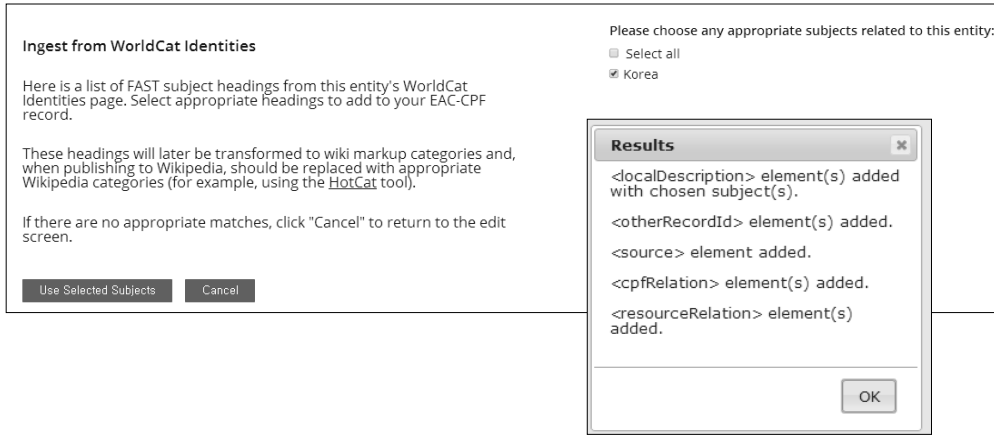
Ingest from WorldCat Identities

Here is a list of FAST subject headings from this entity's WorldCat Identities page. Select appropriate headings to add to your EAC-CPF record.

These headings will later be transformed to wiki markup categories and, when publishing to Wikipedia, should be replaced with appropriate Wikipedia categories (for example, using the HotCat tool).

If there are no appropriate matches, click "Cancel" to return to the edit screen.

Use Selected Subjects Cancel

Please choose any appropriate subjects related to this entity:

Select all

Korea

Results

×

<localDescription> element(s) added with chosen subject(s).

<otherRecordId> element(s) added.

<source> element added.

<cpfRelation> element(s) added.

<resourceRelation> element(s) added.

OK